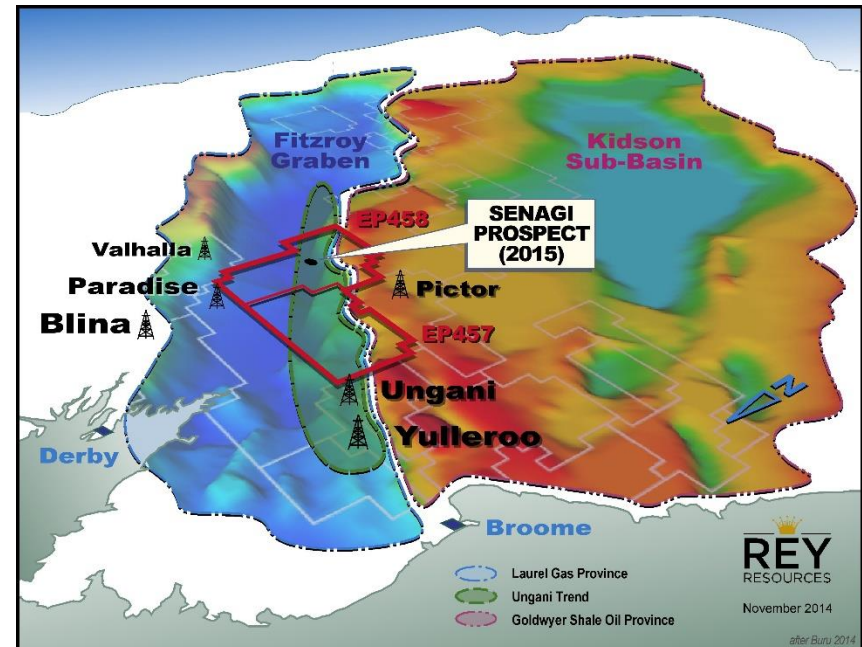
Fitzroy Graben

Kidson Sub-Basin

EP458

SENAGI PROSPECT (2015)

Valhalla

Paradise

Pictor

Blina

EP457

Ungani

Yulleroo

N

Derby

Broome

Laurel Gas Province

Ungani Trend

Goldwyer Shale Oil Province

REY RESOURCES

November 2014

after Buru 2014